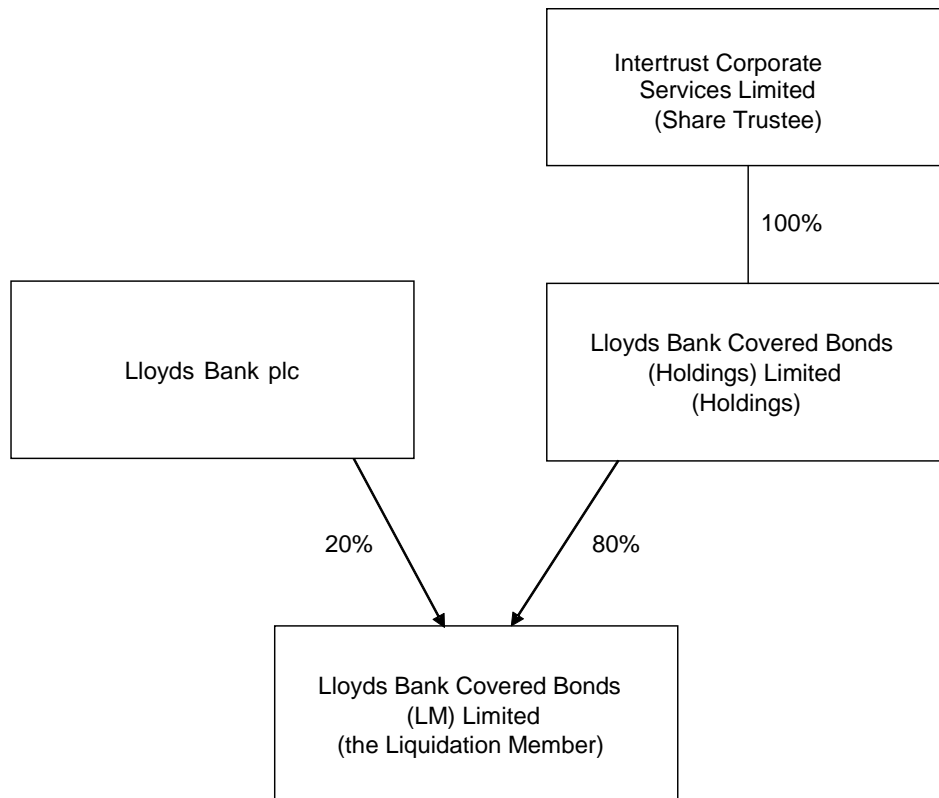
Intertrust Corporate Services Limited (Share Trustee)

100%

Lloyds Bank plc

Lloyds Bank Covered Bonds (Holdings) Limited (Holdings)

20%

80%

Lloyds Bank Covered Bonds (LM) Limited (the Liquidation Member)